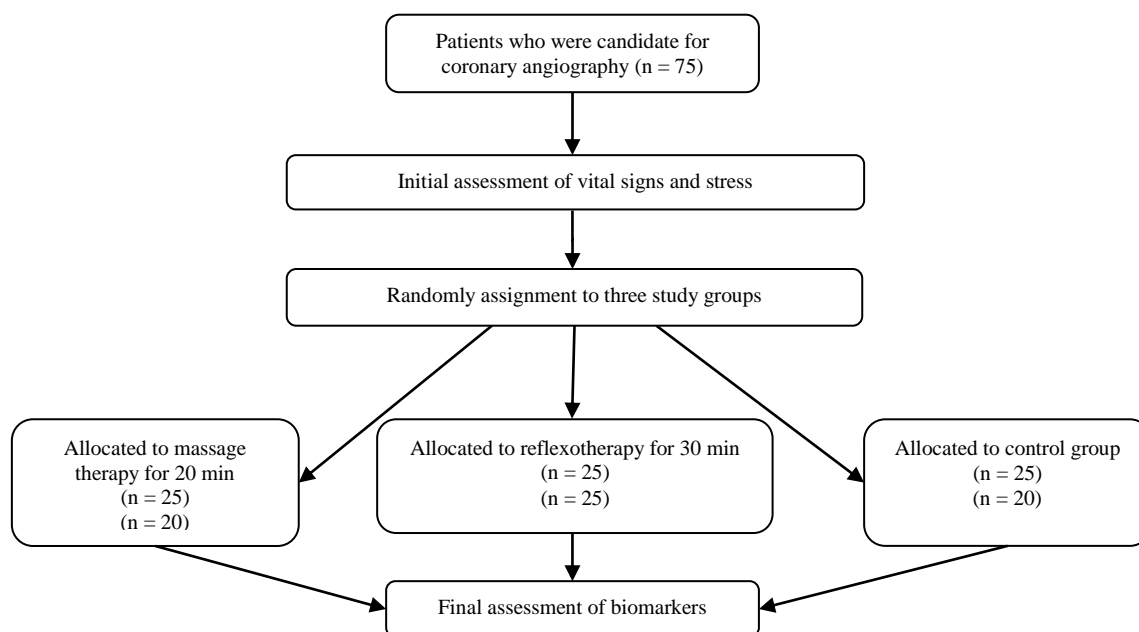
Patients who were candidate for coronary angiography (n = 75)

Initial assessment of vital signs and stress

Randomly assignment to three study groups

Allocated to massage therapy for 20 min (n = 25) (n = 20)

Allocated to reflexotherapy for 30 min (n = 25) (n = 25)

Allocated to control group (n = 25) (n = 20)

Final assessment of biomarkers